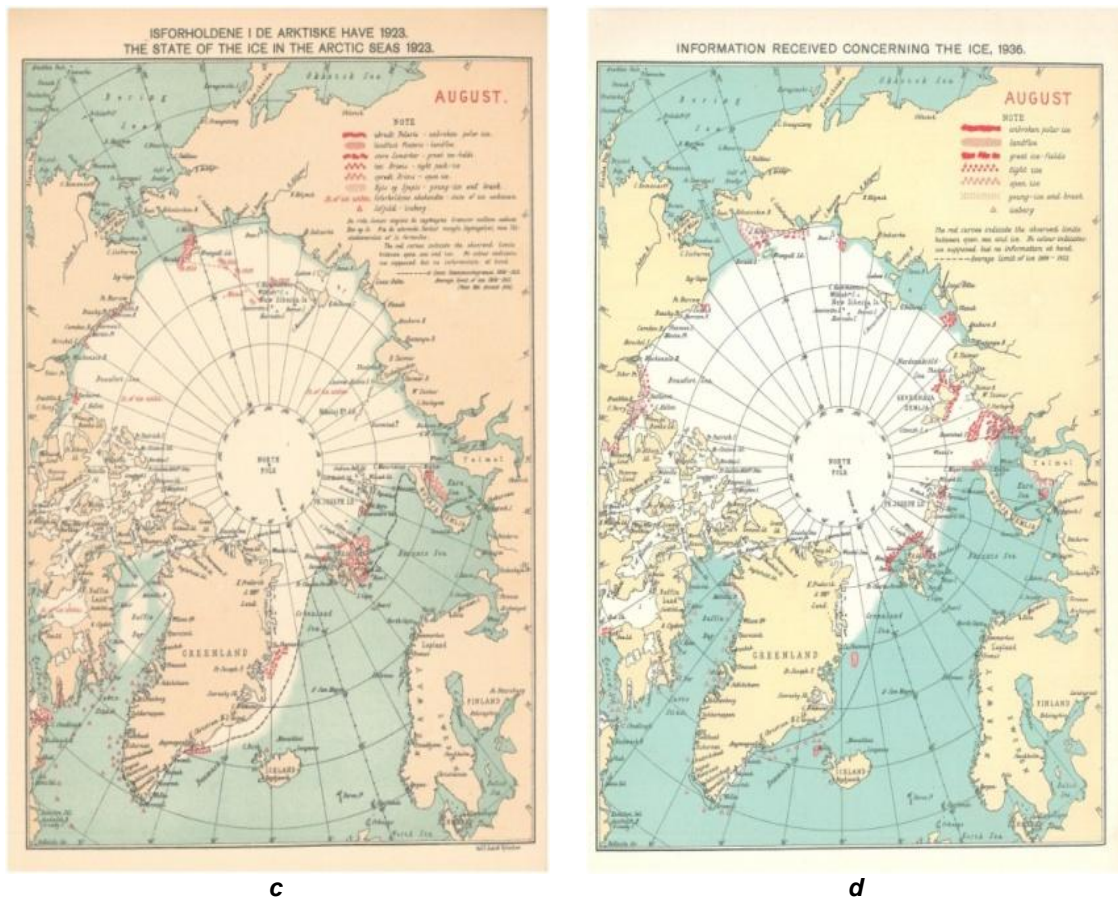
ISFORHOLDENE I DE ARKTISKE HAVE 1923.
THE STATE OF THE ICE IN THE ARCTIC SEAS 1923.

AUGUST.

NOTE

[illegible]

Bering

Okhotsk Sea

Beaufort Sea

NORTH POLE

F. JOSEPH LD.

Barents Sea

Baffin

GREENLAND

Greenland Sea

ICELAND

FINLAND

Kara

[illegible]

INFORMATION RECEIVED CONCERNING THE ICE, 1936.

AUGUST

NOTE
unbroken polar ice
landfloe
great ice-fields
tight ice
open ice
young-ice and brash
iceberg

The red curves indicate the observed limits between open sea and ice. No colour indicates ice supposed but no information at hand.
Average limit of ice 1898-1913

Beaufort Sea

NORTH POLE

SEVERNAJA ZEMLJA

F. JOSEPH LD.

Barents Sea

Kara

Taimyr

GREENLAND

Greenland Sea

ICELAND

FINLAND

Baffin

c

d